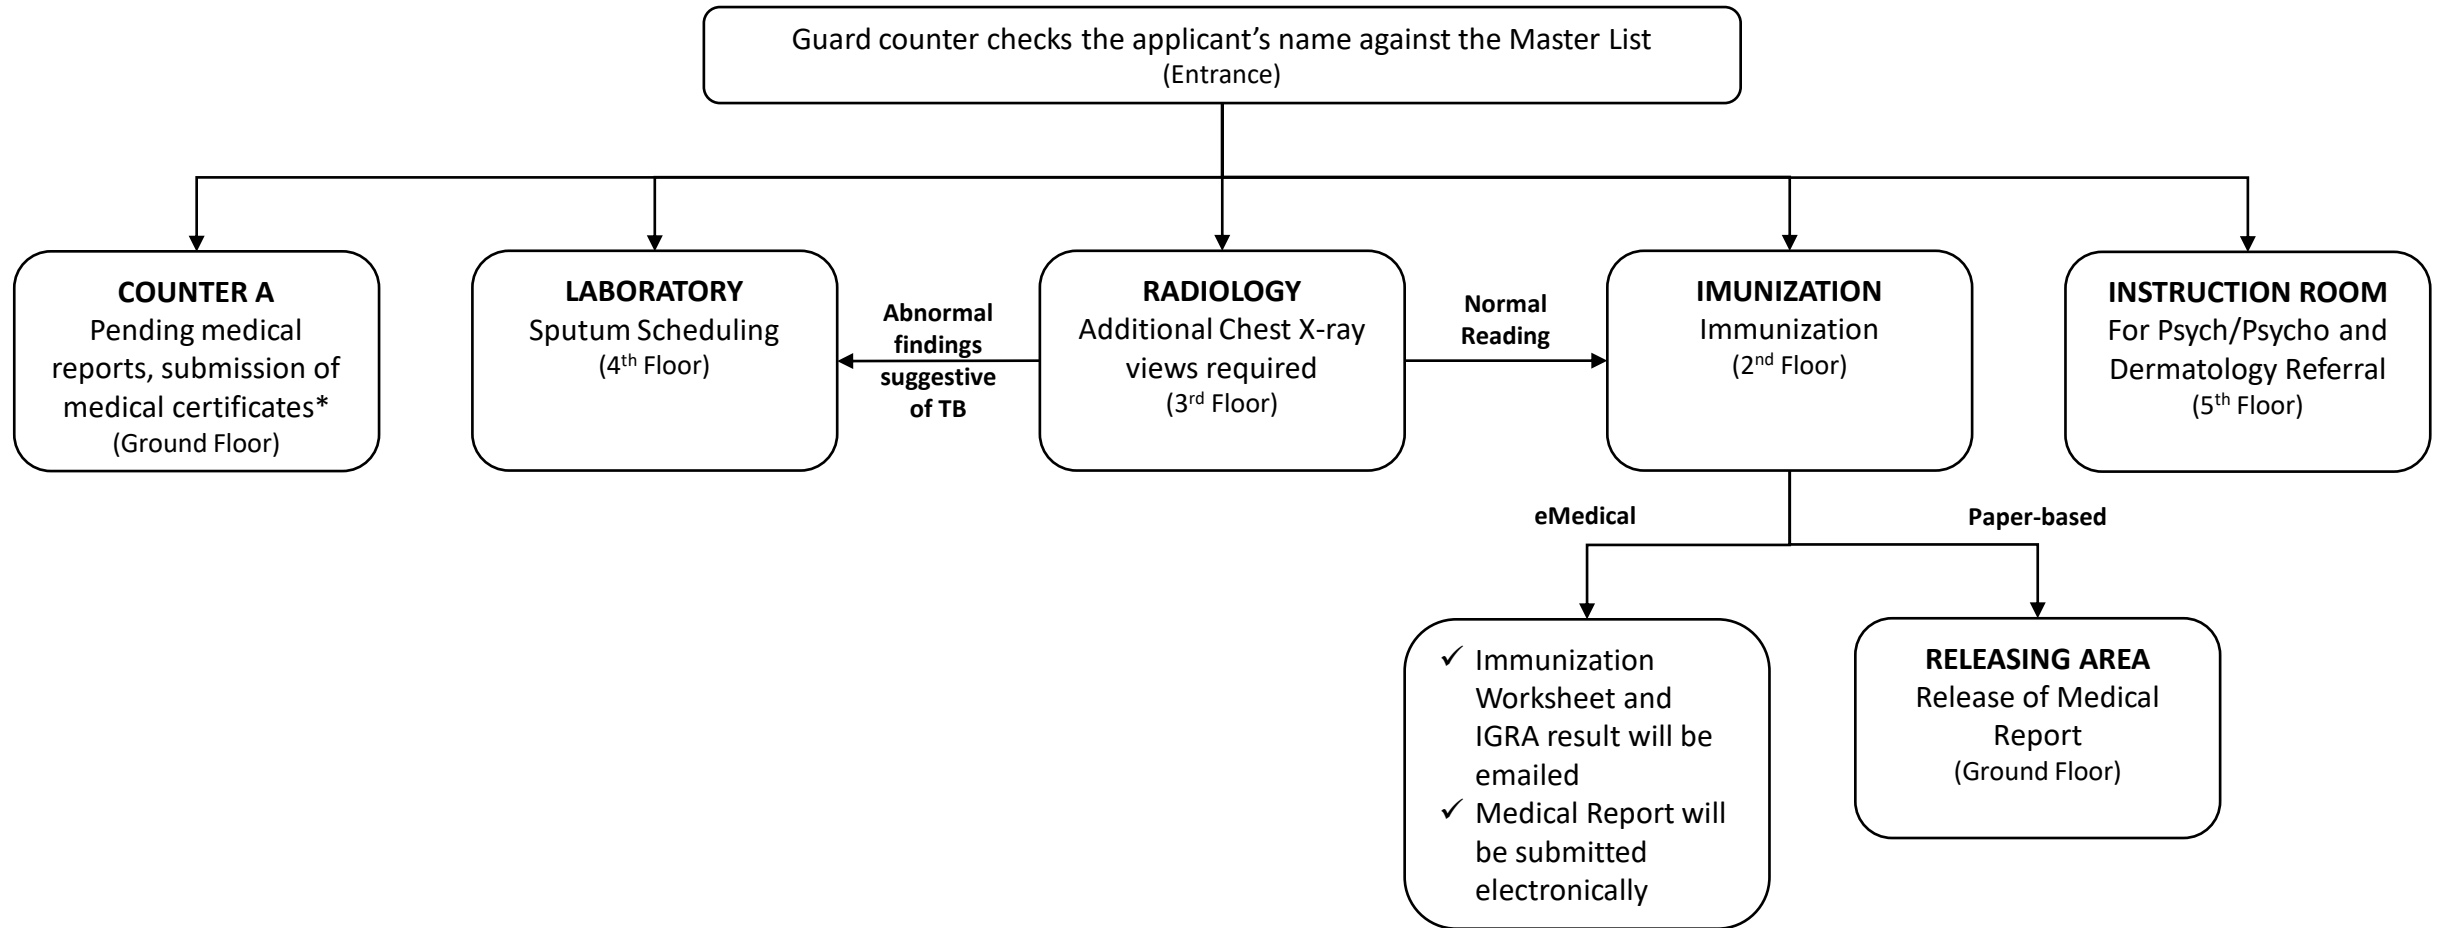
Guard counter checks the applicant's name against the Master List
(Entrance)

**COUNTER A**
Pending medical reports, submission of medical certificates*
(Ground Floor)

**LABORATORY**
Sputum Scheduling
(4$^{th}$ Floor)

**Abnormal findings suggestive of TB**

**RADIOLOGY**
Additional Chest X-ray views required
(3$^{rd}$ Floor)

**Normal Reading**

**IMUNIZATION**
Immunization
(2$^{nd}$ Floor)

**INSTRUCTION ROOM**
For Psych/Psycho and Dermatology Referral
(5$^{th}$ Floor)

**eMedical**

**Paper-based**

✓ Immunization Worksheet and IGRA result will be emailed
✓ Medical Report will be submitted electronically

**RELEASING AREA**
Release of Medical Report
(Ground Floor)